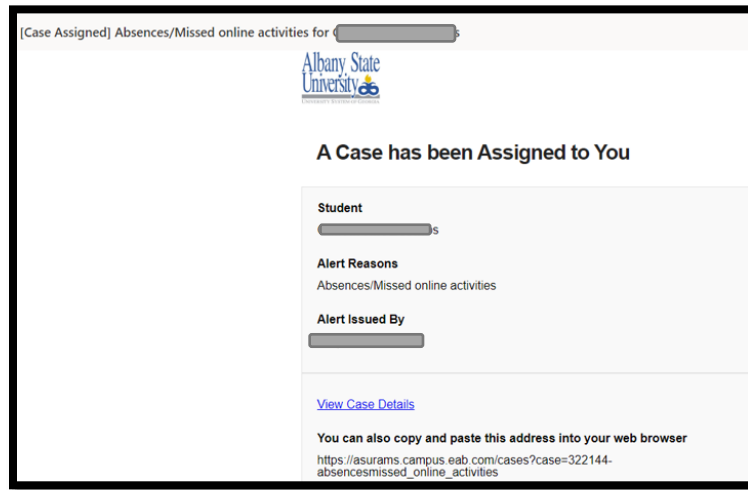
[Case Assigned] Absences/Missed online activities for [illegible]s

Albany State University
UNIVERSITY SYSTEM OF GEORGIA

A Case has been Assigned to You

Student
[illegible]s

Alert Reasons
Absences/Missed online activities

Alert Issued By
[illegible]

View Case Details

You can also copy and paste this address into your web browser
https://asurams.campus.eab.com/cases?case=322144-absencesmissed_online_activities